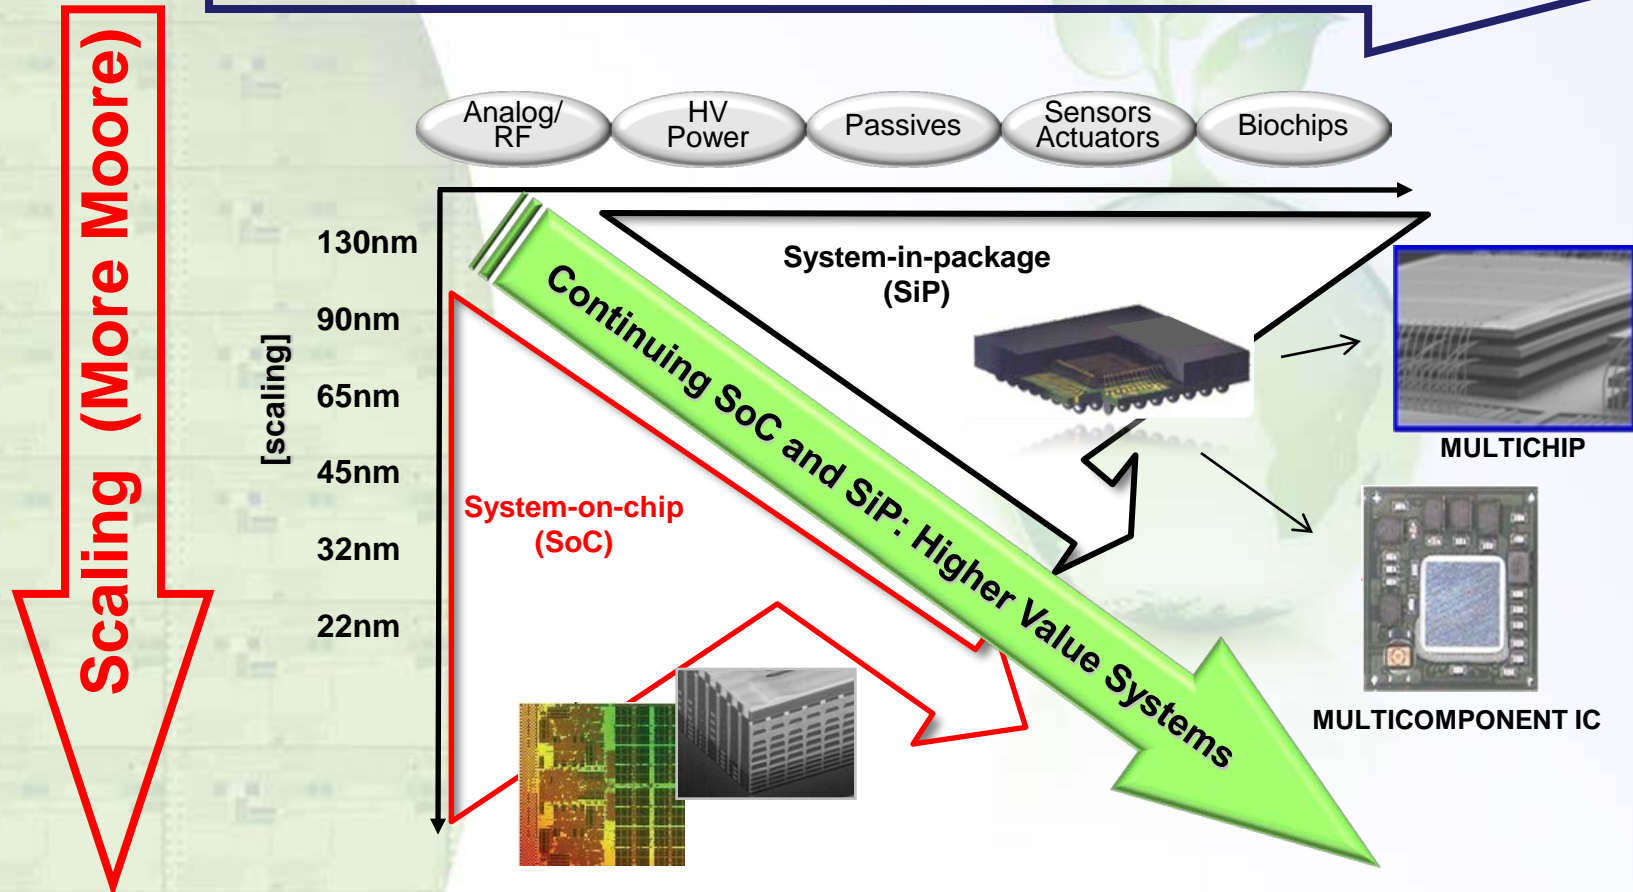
Scaling (More Moore)

Analog/ RF

HV Power

Passives

Sensors Actuators

Biochips

[scaling]

130nm

90nm

65nm

45nm

32nm

22nm

System-in-package (SiP)

Continuing SoC and SiP: Higher Value Systems

System-on-chip (SoC)

MULTICHIP

MULTICOMPONENT IC